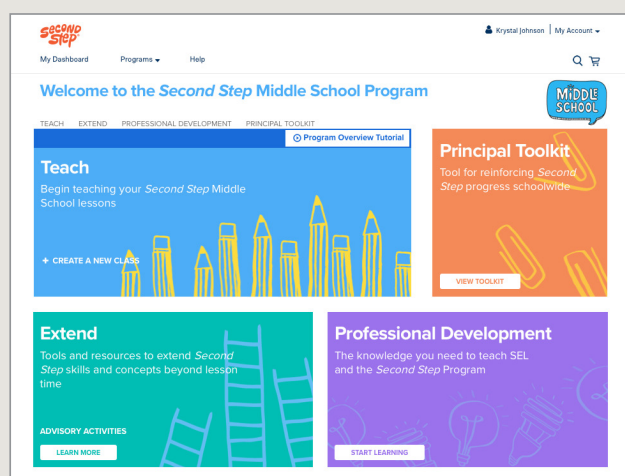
Second Step

Krystal Johnson | My Account

My Dashboard Programs Help

Welcome to the *Second Step* Middle School Program

MIDDLE SCHOOL

TEACH EXTEND PROFESSIONAL DEVELOPMENT PRINCIPAL TOOLKIT

Program Overview Tutorial

Teach

Begin teaching your *Second Step* Middle School lessons

+ CREATE A NEW CLASS

Principal Toolkit

Tool for reinforcing *Second Step* progress schoolwide

VIEW TOOLKIT

Extend

Tools and resources to extend *Second Step* skills and concepts beyond lesson time

ADVISORY ACTIVITIES

LEARN MORE

Professional Development

The knowledge you need to teach SEL and the *Second Step* Program

START LEARNING